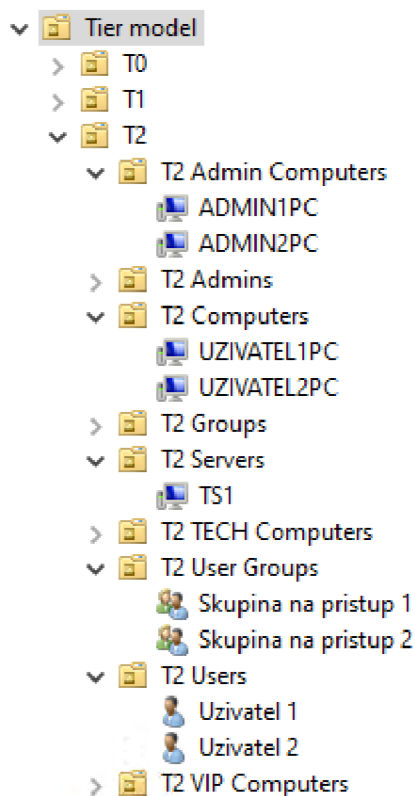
Tier model
T0
T1
T2
T2 Admin Computers
ADMIN1PC
ADMIN2PC
T2 Admins
T2 Computers
UZIVATEL1PC
UZIVATEL2PC
T2 Groups
T2 Servers
TS1
T2 TECH Computers
T2 User Groups
Skupina na pristup 1
Skupina na pristup 2
T2 Users
Uzivatel 1
Uzivatel 2
T2 VIP Computers